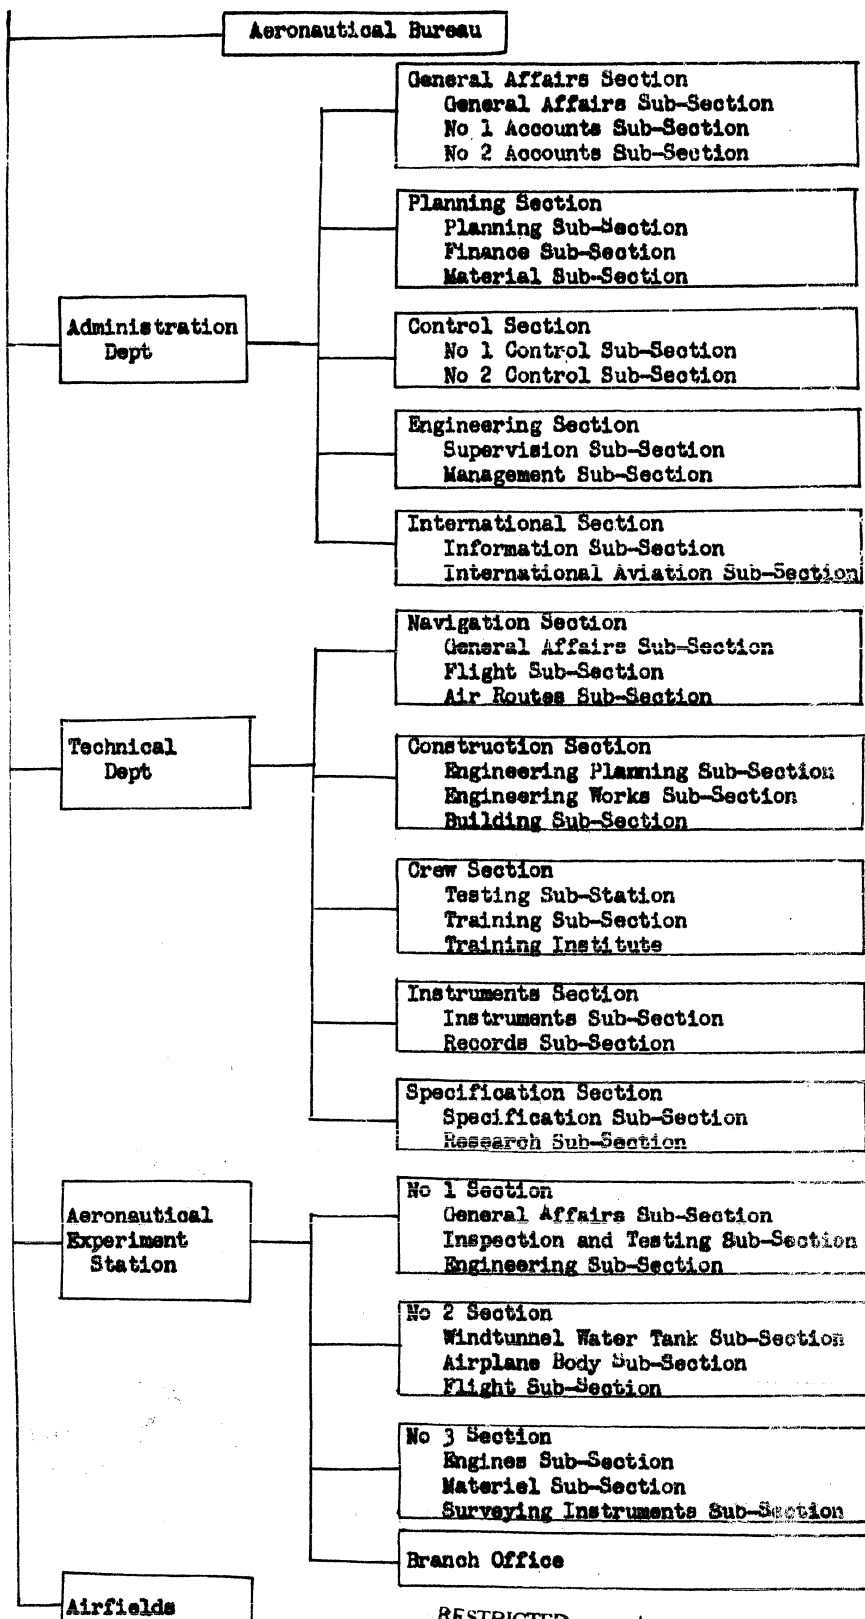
Aeronautical Bureau

Administration Dept

General Affairs Section
General Affairs Sub-Section
No 1 Accounts Sub-Section
No 2 Accounts Sub-Section

Planning Section
Planning Sub-Section
Finance Sub-Section
Material Sub-Section

Control Section
No 1 Control Sub-Section
No 2 Control Sub-Section

Engineering Section
Supervision Sub-Section
Management Sub-Section

International Section
Information Sub-Section
International Aviation Sub-Section

Technical Dept

Navigation Section
General Affairs Sub-Section
Flight Sub-Section
Air Routes Sub-Section

Construction Section
Engineering Planning Sub-Section
Engineering Works Sub-Section
Building Sub-Section

Crew Section
Testing Sub-Station
Training Sub-Section
Training Institute

Instruments Section
Instruments Sub-Section
Records Sub-Section

Specification Section
Specification Sub-Section
Research Sub-Section

Aeronautical Experiment Station

No 1 Section
General Affairs Sub-Section
Inspection and Testing Sub-Section
Engineering Sub-Section

No 2 Section
Windtunnel Water Tank Sub-Section
Airplane Body Sub-Section
Flight Sub-Section

No 3 Section
Engines Sub-Section
Materiel Sub-Section
Surveying Instruments Sub-Section

Branch Office

Airfields

RESTRICTED